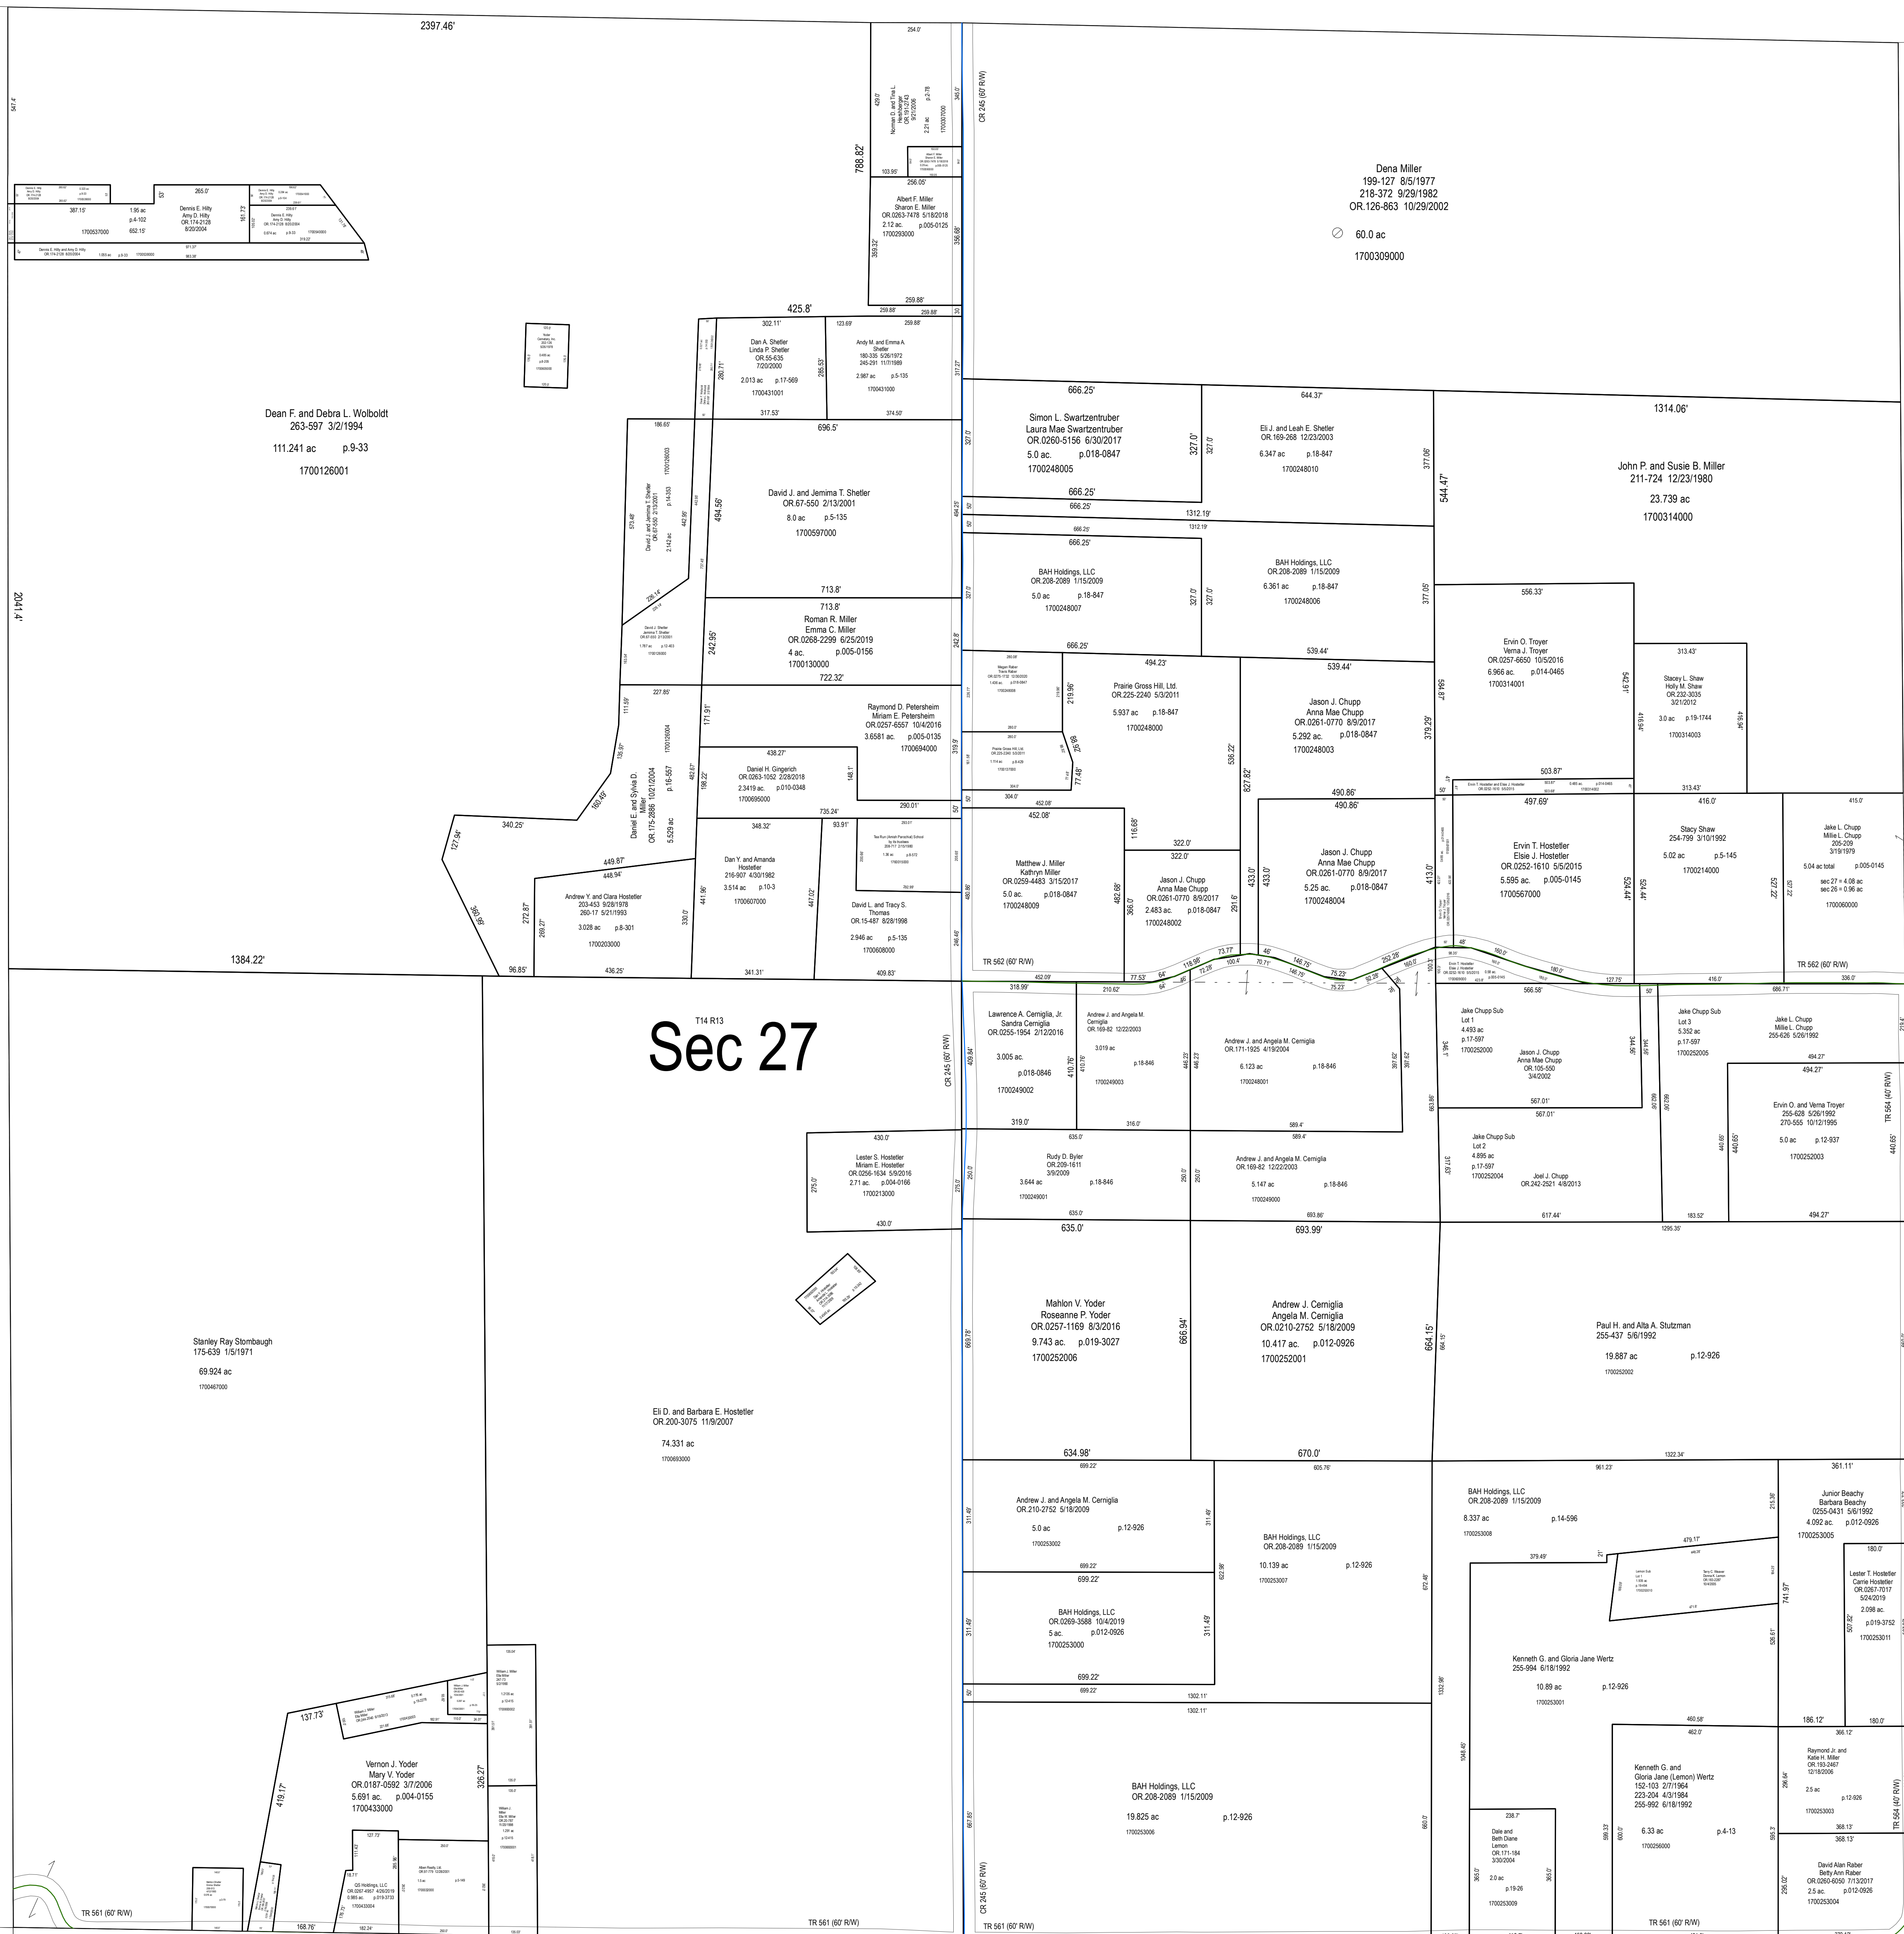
2397.46'

Dena Miller
199-127 8/5/1977
218-372 9/29/1982
OR.126-863 10/29/2002
60.0 ac
1700309000

CR 245 (60' R/W)

788.82'

Albert F. Miller
Sharon E. Miller
OR.0263-7478 5/18/2018
2.12 ac. p.005-0125
1700293000

Dennis E. Hilty
Amy D. Hilty
OR.174-2128
8/20/2004
1.95 ac
p.4-102
1700537000
652.15'
387.15'
265.0'

Dean F. and Debra L. Wolboldt
263-597 3/2/1994
111.241 ac p.9-33
1700126001

425.8'
302.11'
Dan A. Shetler
Linda P. Shetler
OR.55-635
7/20/2000
2.013 ac p.17-569
1700431001
317.53'

Andy M. and Emma A. Shetler
180-335 5/26/1972
245-291 11/7/1989
2.987 ac p.5-135
1700431000
374.50'

696.5'
David J. and Jemima T. Shetler
OR.67-550 2/13/2001
8.0 ac p.5-135
1700597000
494.56'

713.8'
713.8'
Roman R. Miller
Emma C. Miller
OR.0268-2299 6/25/2019
4 ac. p.005-0156
1700130000
722.32'
242.95'

666.25'
Simon L. Swartzentruber
Laura Mae Swartzentruber
OR.0260-5156 6/30/2017
5.0 ac. p.018-0847
1700248005
666.25'
327.0'

644.37'
Eli J. and Leah E. Shetler
OR.169-268 12/23/2003
6.347 ac p.18-847
1700248010
377.06'

1314.06'
John P. and Susie B. Miller
211-724 12/23/1980
23.739 ac
1700314000
544.47'

1312.19'
666.25'
BAH Holdings, LLC
OR.208-2089 1/15/2009
5.0 ac p.18-847
1700248007

BAH Holdings, LLC
OR.208-2089 1/15/2009
6.361 ac p.18-847
1700248006
377.05'

556.33'
Ervin O. Troyer
Verna J. Troyer
OR.0257-6650 10/5/2016
6.966 ac. p.014-0465
1700314001
542.91'

313.43'
Stacey L. Shaw
Holly M. Shaw
OR.232-3035
3/21/2012
3.0 ac p.19-1744
1700314003

666.25'
494.23'
Prairie Gross Hill, Ltd.
OR.225-2240 5/3/2011
5.937 ac p.18-847
1700248000

539.44'
539.44'
Jason J. Chupp
Anna Mae Chupp
OR.0261-0770 8/9/2017
5.292 ac. p.018-0847
1700248003
379.29'

227.85'
Raymond D. Petersheim
Miriam E. Petersheim
OR.0257-6557 10/4/2016
3.6581 ac. p.005-0135
1700694000
171.91'

438.27'
Daniel H. Gingerich
OR.0263-1052 2/28/2018
2.3419 ac. p.010-0348
1700695000
290.01'
735.24'

Daniel E. and Sylvia D. Miller
OR.175-2886 10/21/2004
5.529 ac
p.16-557

340.25'
449.87'
448.94'
Andrew Y. and Clara Hostetler
203-453 9/28/1978
260-17 5/21/1993
3.028 ac p.8-301
1700203000

348.32'
Dan Y. and Amanda Hostetler
216-907 4/30/1982
3.514 ac p.10-3
1700607000

93.91'
David L. and Tracy S. Thomas
OR.15-487 8/28/1998
2.946 ac p.5-135
1700608000

452.08'
Matthew J. Miller
Kathryn Miller
OR.0259-4483 3/15/2017
5.0 ac. p.018-0847
1700248009
482.68'

322.0'
322.0'
Jason J. Chupp
Anna Mae Chupp
OR.0261-0770 8/9/2017
2.483 ac. p.018-0847
1700248002

490.86'
490.86'
Jason J. Chupp
Anna Mae Chupp
OR.0261-0770 8/9/2017
5.25 ac. p.018-0847
1700248004
433.0'
827.82'

503.87'
497.69'
Ervin T. Hostetler
Elsie J. Hostetler
OR.0252-1610 5/5/2015
5.595 ac. p.005-0145
1700567000
524.44'

313.43'
416.0'
Stacy Shaw
254-799 3/10/1992
5.02 ac p.5-145
1700214000

Jake L. Chupp
Millie L. Chupp
205-209
3/19/1979
5.04 ac total p.005-0145
sec 27 = 4.08 ac
sec 26 = 0.96 ac
1700060000
527.22

2041.4'
1384.22'
96.85'
436.25'
341.31'
409.83'
TR 562 (60' R/W)
452.09'
TR 562 (60' R/W)

T14 R13
Sec 27

CR 245 (60' R/W)

Lawrence A. Cerniglia, Jr.
Sandra Cerniglia
OR.0255-1954 2/12/2016
3.005 ac.
p.018-0846
1700249002
319.0'

Andrew J. and Angela M. Cerniglia
OR.169-82 12/22/2003
3.019 ac p.18-846
1700249003

Andrew J. and Angela M. Cerniglia
OR.171-1925 4/19/2004
6.123 ac p.18-846
1700248001
589.4'

Jake Chupp Sub
Lot 1
4.493 ac
p.17-597
1700252000
Jason J. Chupp
Anna Mae Chupp
OR.105-550
3/4/2002
567.01'

Jake Chupp Sub
Lot 3
5.352 ac
p.17-597
1700252005

Jake L. Chupp
Millie L. Chupp
255-626 5/26/1992
494.27'

Ervin O. and Verna Troyer
255-628 5/26/1992
270-555 10/12/1995
5.0 ac p.12-937
1700252003
TR 564 (40' R/W)

430.0'
Lester S. Hostetler
Miriam E. Hostetler
OR.0256-1634 5/9/2016
2.71 ac. p.004-0166
1700213000
430.0'

Rudy D. Byler
OR.209-1611
3/9/2009
3.644 ac p.18-846
1700249001

Andrew J. and Angela M. Cerniglia
OR.169-82 12/22/2003
5.147 ac p.18-846
1700249000

Jake Chupp Sub
Lot 2
4.895 ac
p.17-597
1700252004
Joel J. Chupp
OR.242-2521 4/8/2013
617.44'

635.0'
Mahlon V. Yoder
Roseanne P. Yoder
OR.0257-1169 8/3/2016
9.743 ac. p.019-3027
1700252006
666.94'
634.98'

693.99'
Andrew J. Cerniglia
Angela M. Cerniglia
OR.0210-2752 5/18/2009
10.417 ac. p.012-0926
1700252001
664.15'
670.0'

Paul H. and Alta A. Stutzman
255-437 5/6/1992
19.887 ac p.12-926
1700252002

Stanley Ray Stombaugh
175-639 1/5/1971
69.924 ac
1700467000

Eli D. and Barbara E. Hostetler
OR.200-3075 11/9/2007
74.331 ac
1700693000

Andrew J. and Angela M. Cerniglia
OR.210-2752 5/18/2009
5.0 ac p.12-926
1700253002

BAH Holdings, LLC
OR.208-2089 1/15/2009
10.139 ac p.12-926
1700253007

BAH Holdings, LLC
OR.208-2089 1/15/2009
8.337 ac p.14-596
1700253008

Junior Beachy
Barbara Beachy
0255-0431 5/6/1992
4.092 ac. p.012-0926
1700253005
361.11'

Lester T. Hostetler
Carrie Hostetler
OR.0267-7017
5/24/2019
2.098 ac.
p.019-3752
1700253011

699.22'
BAH Holdings, LLC
OR.0269-3588 10/4/2019
5 ac. p.012-0926
1700253000
699.22'
311.49'

Kenneth G. and Gloria Jane Wertz
255-994 6/18/1992
10.89 ac p.12-926
1700253001

137.73'
Vernon J. Yoder
Mary V. Yoder
OR.0187-0592 3/7/2006
5.691 ac. p.004-0155
1700433000
419.17'
326.27'

BAH Holdings, LLC
OR.208-2089 1/15/2009
19.825 ac p.12-926
1700253006

Dale and Beth Diane Lemon
OR.171-184
3/30/2004
2.0 ac
p.19-26
1700253009

Kenneth G. and
Gloria Jane (Lemon) Wertz
152-103 2/7/1964
223-204 4/3/1984
255-992 6/18/1992
6.33 ac p.4-13
1700256000

186.12'
Raymond Jr. and Katie H. Miller
OR.193-2467
12/18/2006
2.5 ac p.12-926
1700253003
368.13'
TR 564 (40' R/W)

David Alan Raber
Betty Ann Raber
OR.0260-6050 7/13/2017
2.5 ac. p.012-0926
1700253004

TR 561 (60' R/W)
168.76'
TR 561 (60' R/W)
CR 245 (60' R/W)
TR 561 (60' R/W)
TR 561 (60' R/W)